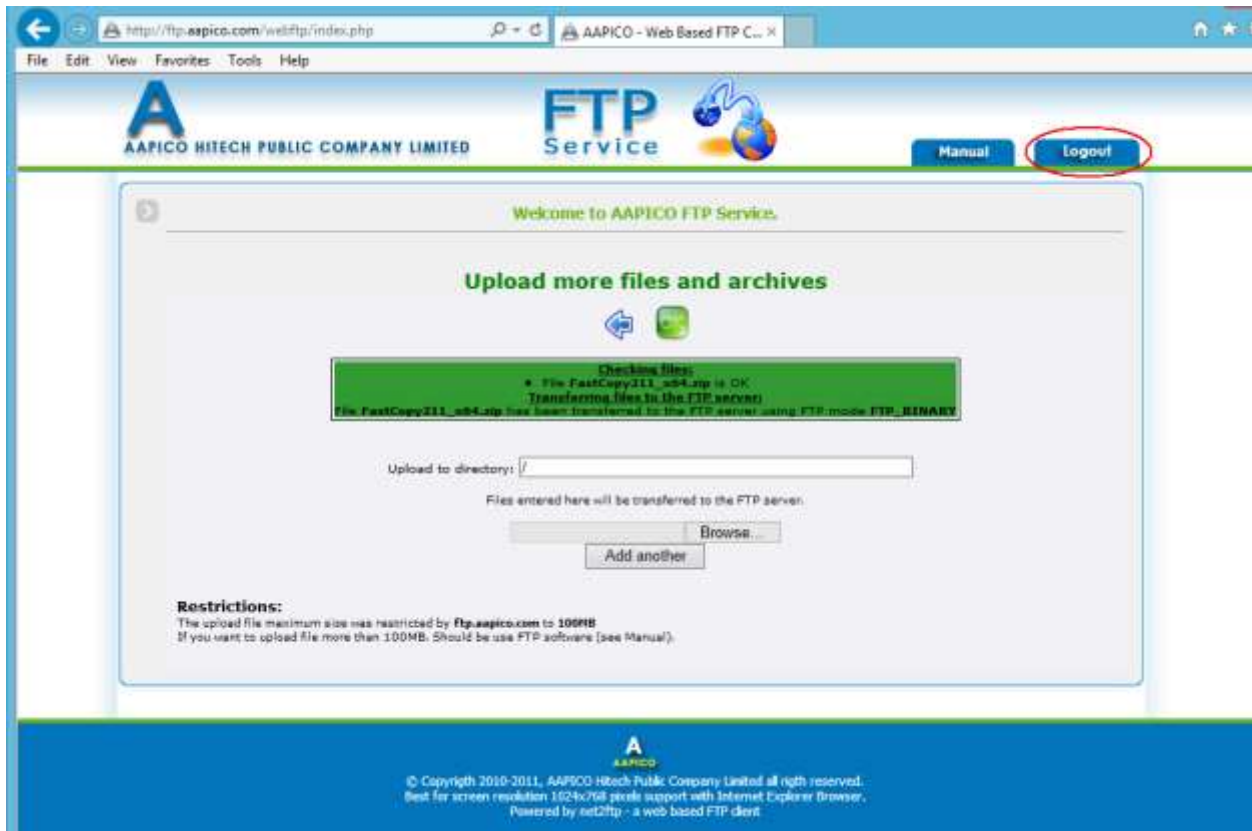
http://ftp.aapico.com/webftp/index.php

AAPICO - Web Based FTP C...

File Edit View Favorites Tools Help

A

AAPICO HITECH PUBLIC COMPANY LIMITED

FTP
Service

Manual

Logout

Welcome to AAPICO FTP Service.

Upload more files and archives

Checking files:
• File FastCopy211_x64.zip is OK
Transferring files to the FTP server:
File FastCopy211_x64.zip has been transferred to the FTP server using FTP mode FTP_BINARY

Upload to directory: /

Files entered here will be transferred to the FTP server.

Browse...

Add another

Restrictions:
The upload file maximum size was restricted by ftp.aapico.com to 100MB
If you want to upload file more than 100MB. Should be use FTP software (see Manual).

A
AAPICO

© Copyrigth 2010-2011, AAPICO Hitech Public Company Limited all rigth reserved.
Best for screen resolution 1024x768 pixels support with Internet Explorer Browser.
Powered by net2ftp - a web based FTP client